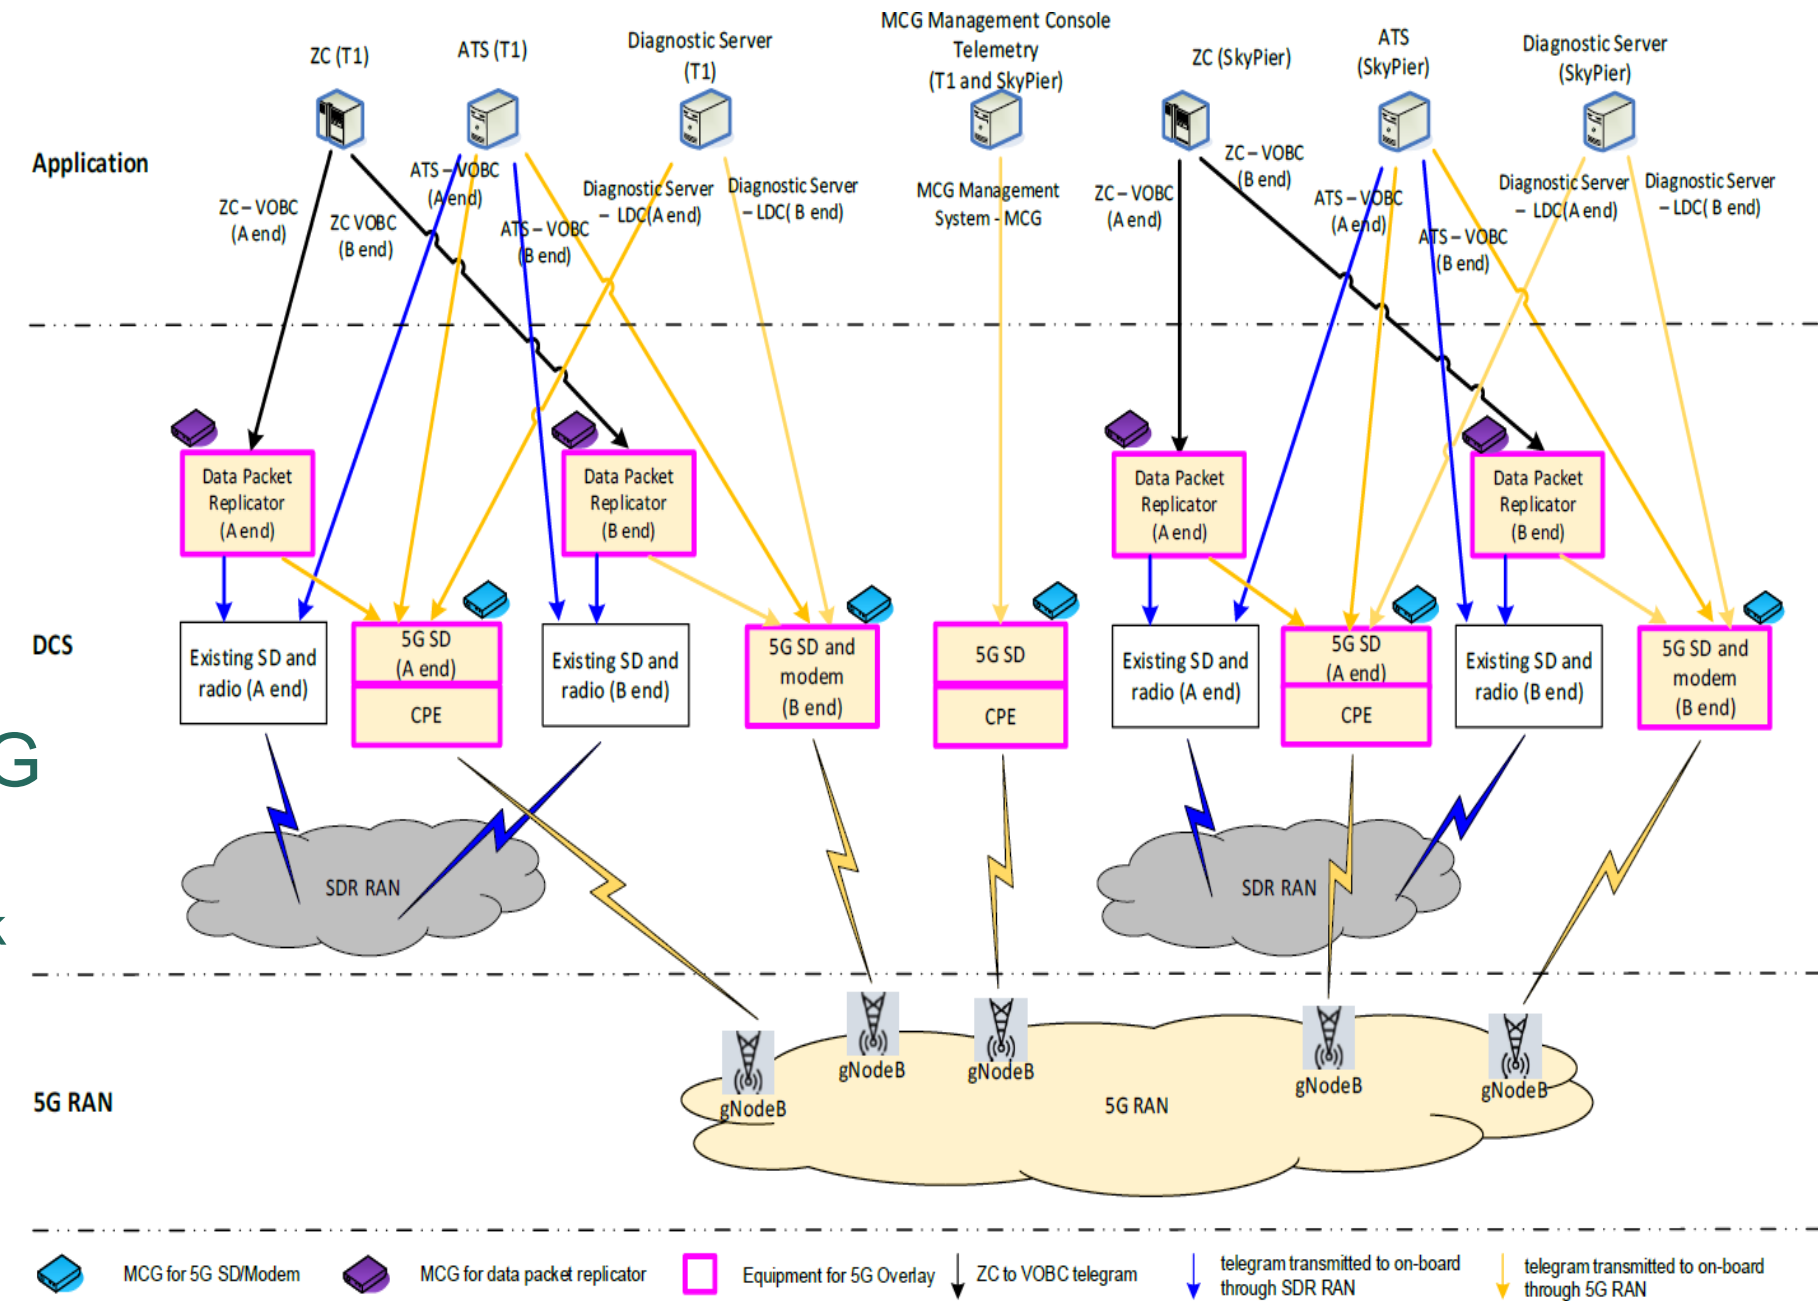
ZC (T1)

ATS (T1)

Diagnostic Server (T1)

MCG Management Console Telemetry (T1 and SkyPier)

ZC (SkyPier)

ATS (SkyPier)

Diagnostic Server (SkyPier)

Application

ZC – VOBC (A end)

ZC VOBC (B end)

ATS – VOBC (A end)

ATS – VOBC (B end)

Diagnostic Server – LDC(A end)

Diagnostic Server – LDC( B end)

MCG Management System - MCG

ZC – VOBC (A end)

ZC – VOBC (B end)

ATS – VOBC (A end)

ATS – VOBC (B end)

Diagnostic Server – LDC(A end)

Diagnostic Server – LDC( B end)

Data Packet Replicator (A end)

Data Packet Replicator (B end)

Data Packet Replicator (A end)

Data Packet Replicator (B end)

DCS

Existing SD and radio (A end)

5G SD (A end)

CPE

Existing SD and radio (B end)

5G SD and modem (B end)

5G SD

CPE

Existing SD and radio (A end)

5G SD (A end)

CPE

Existing SD and radio (B end)

5G SD and modem (B end)

G

SDR RAN

SDR RAN

5G RAN

gNodeB

gNodeB

gNodeB

5G RAN

gNodeB

gNodeB

MCG for 5G SD/Modem

MCG for data packet replicator

Equipment for 5G Overlay

ZC to VOBC telegram

telegram transmitted to on-board through SDR RAN

telegram transmitted to on-board through 5G RAN